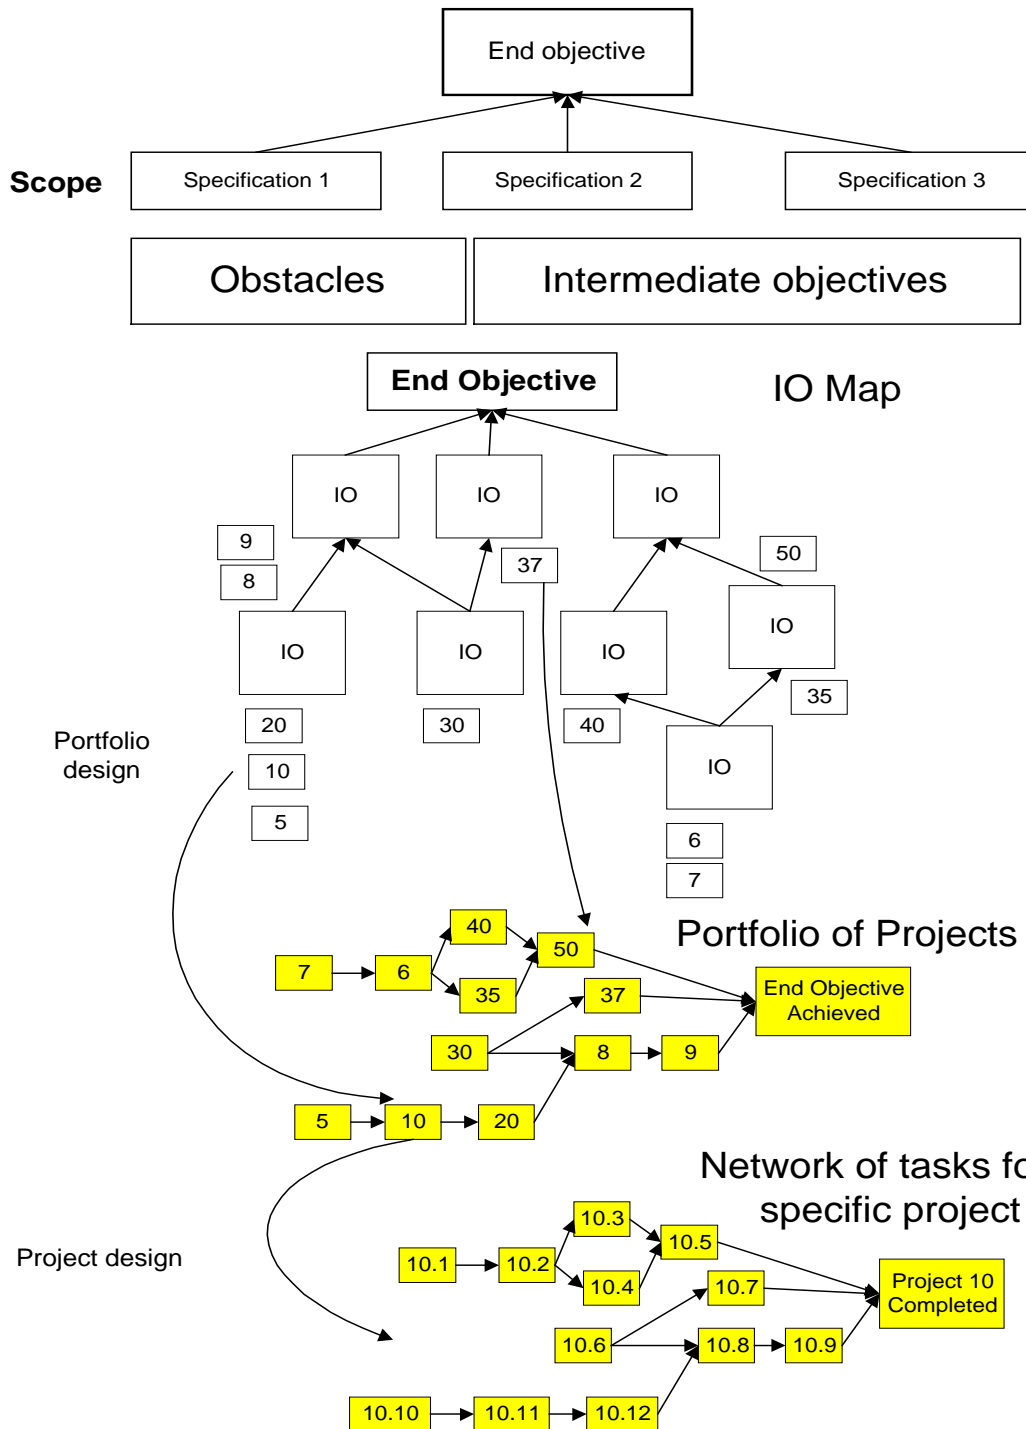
End objective

Scope

Specification 1

Specification 2

Specification 3

Obstacles

Intermediate objectives

End Objective

IO Map

IO

IO

IO

9

8

37

50

IO

IO

IO

IO

35

20

30

40

IO

Portfolio design

10

5

6

7

Portfolio of Projects

40

7

6

50

35

End Objective Achieved

37

30

8

9

5

10

20

Network of tasks f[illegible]
specific project

Project design

10.3

10.1

10.2

10.5

10.4

10.7

Project 10 Completed

10.6

10.8

10.9

10.10

10.11

10.12